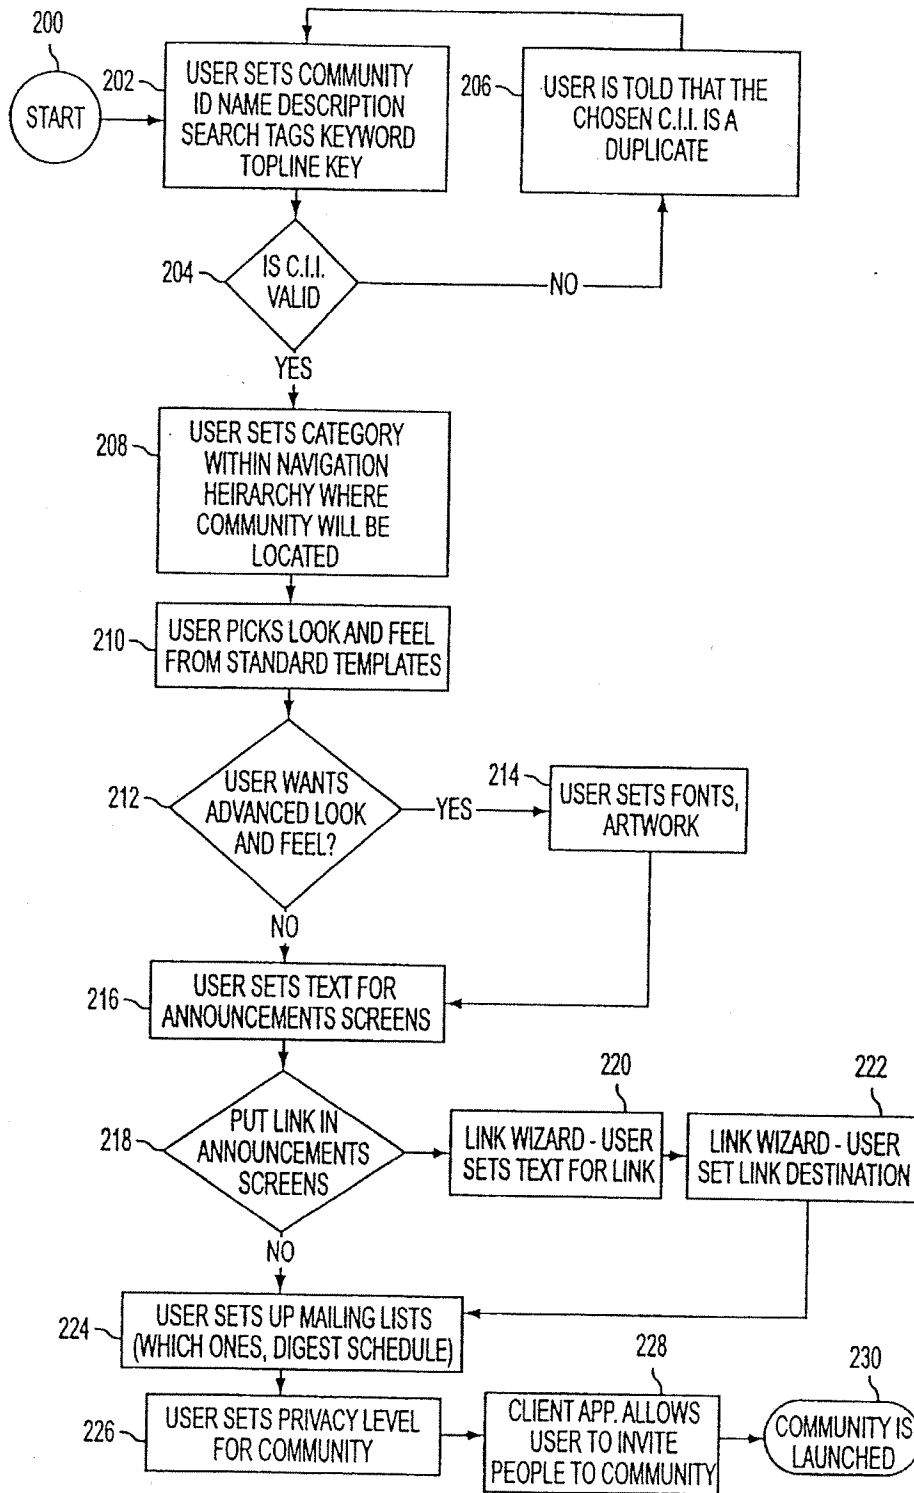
200

START

202

USER SETS COMMUNITY ID NAME DESCRIPTION SEARCH TAGS KEYWORD TOPLINE KEY

206

USER IS TOLD THAT THE CHOSEN C.I.I. IS A DUPLICATE

204

IS C.I.I. VALID

NO

YES

208

USER SETS CATEGORY WITHIN NAVIGATION HEIRARCHY WHERE COMMUNITY WILL BE LOCATED

210

USER PICKS LOOK AND FEEL FROM STANDARD TEMPLATES

212

USER WANTS ADVANCED LOOK AND FEEL?

YES

214

USER SETS FONTS, ARTWORK

NO

216

USER SETS TEXT FOR ANNOUNCEMENTS SCREENS

218

PUT LINK IN ANNOUNCEMENTS SCREENS

220

LINK WIZARD - USER SETS TEXT FOR LINK

222

LINK WIZARD - USER SET LINK DESTINATION

NO

224

USER SETS UP MAILING LISTS (WHICH ONES, DIGEST SCHEDULE)

226

USER SETS PRIVACY LEVEL FOR COMMUNITY

228

CLIENT APP. ALLOWS USER TO INVITE PEOPLE TO COMMUNITY

230

COMMUNITY IS LAUNCHED